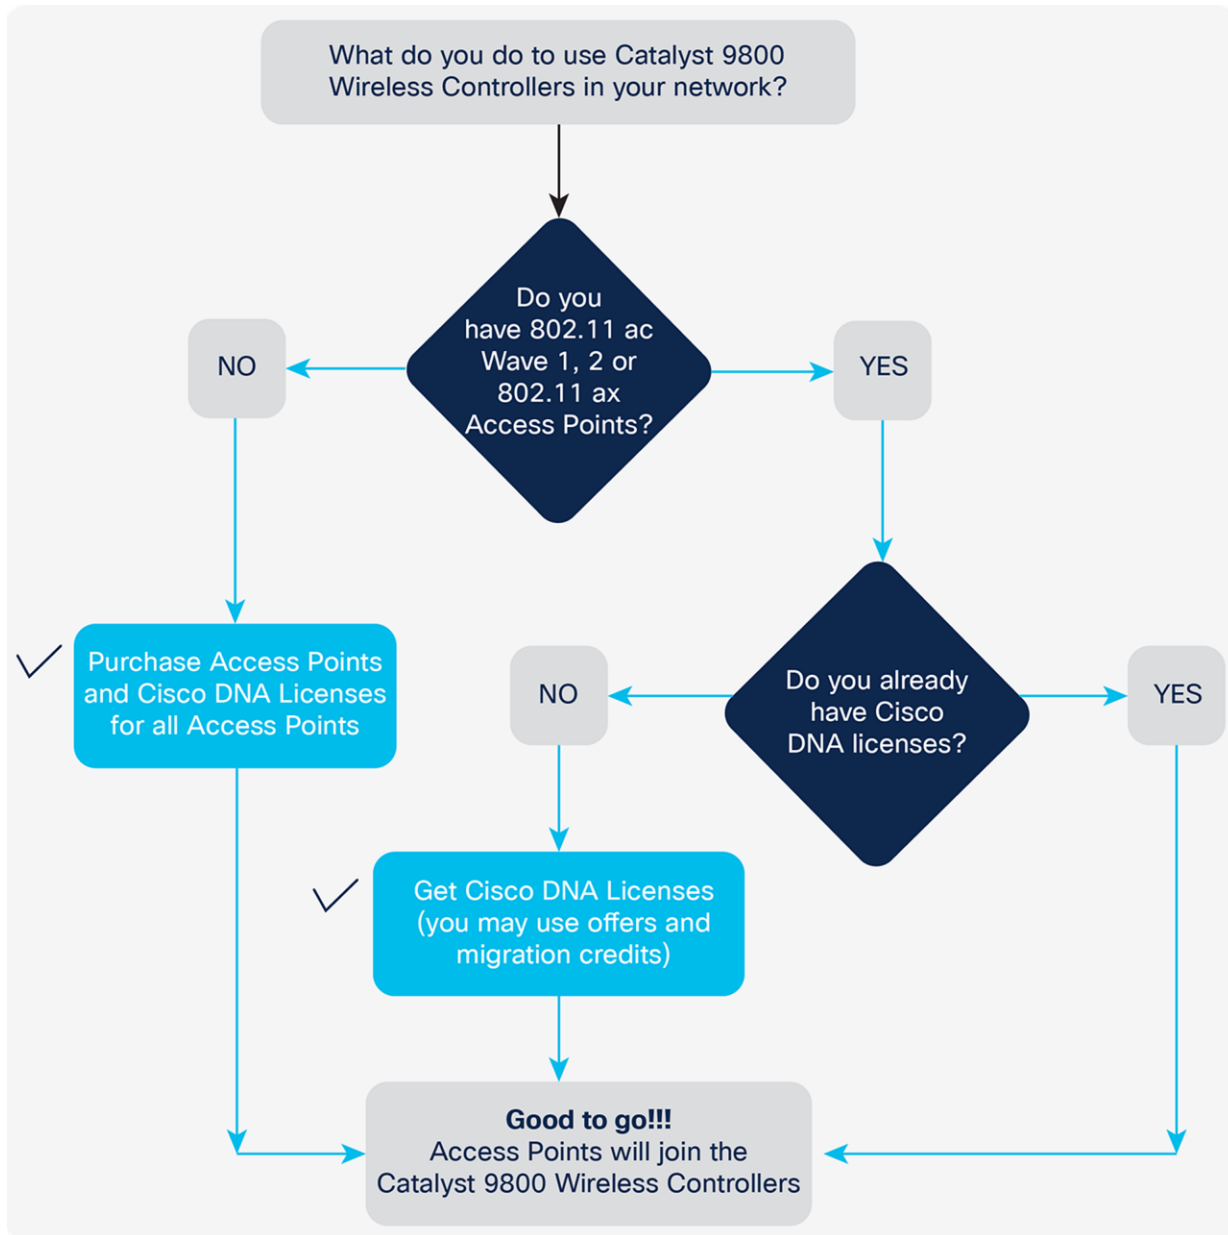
What do you do to use Catalyst 9800 Wireless Controllers in your network?

Do you have 802.11 ac Wave 1, 2 or 802.11 ax Access Points?

NO

YES

Purchase Access Points and Cisco DNA Licenses for all Access Points

NO

Do you already have Cisco DNA licenses?

YES

Get Cisco DNA Licenses (you may use offers and migration credits)

**Good to go!!!**
Access Points will join the Catalyst 9800 Wireless Controllers